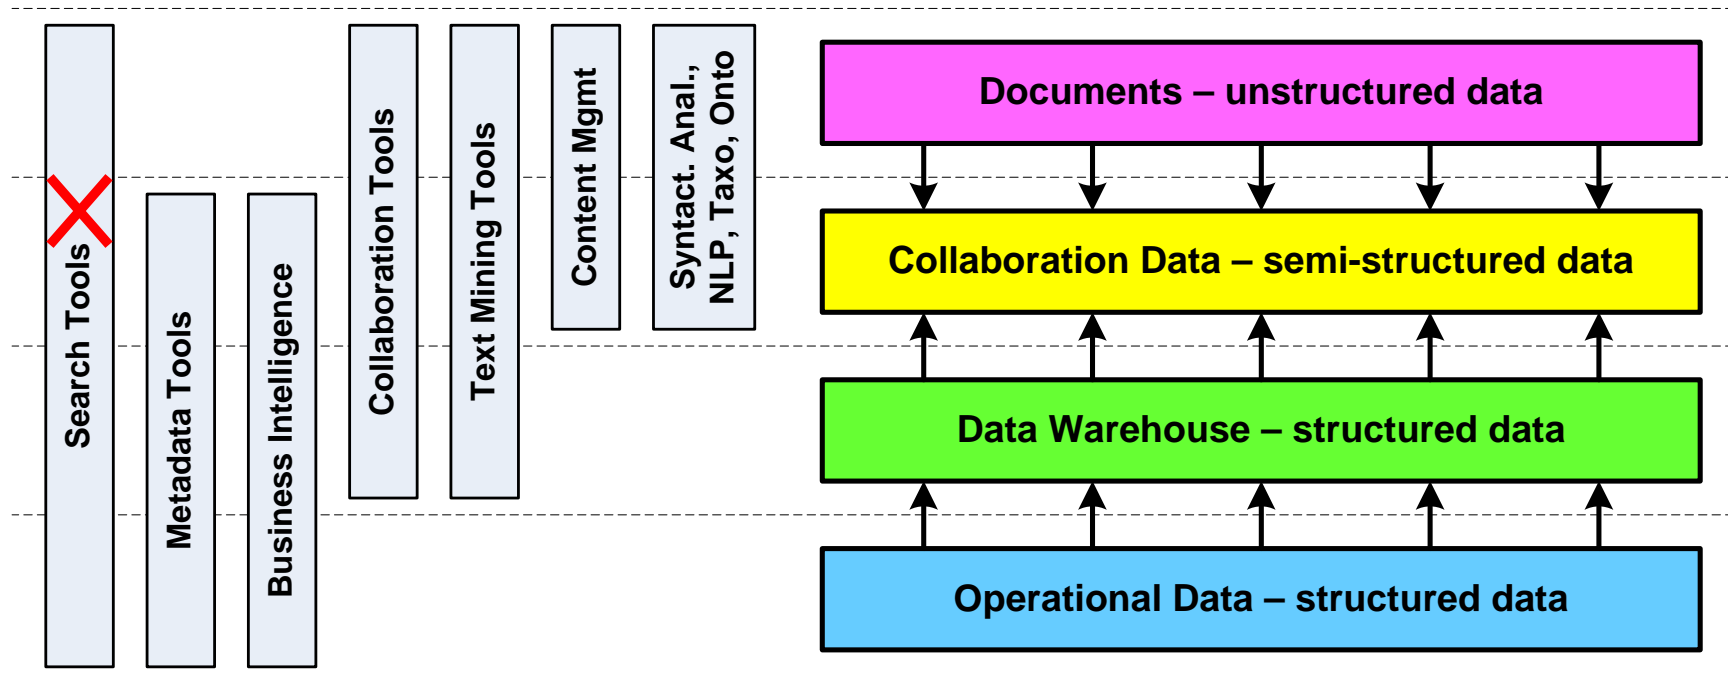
Search Tools

Metadata Tools

Business Intelligence

Collaboration Tools

Text Mining Tools

Content Mgmt

Syntact. Anal., NLP, Taxo, Onto

Documents – unstructured data

Collaboration Data – semi-structured data

Data Warehouse – structured data

Operational Data – structured data